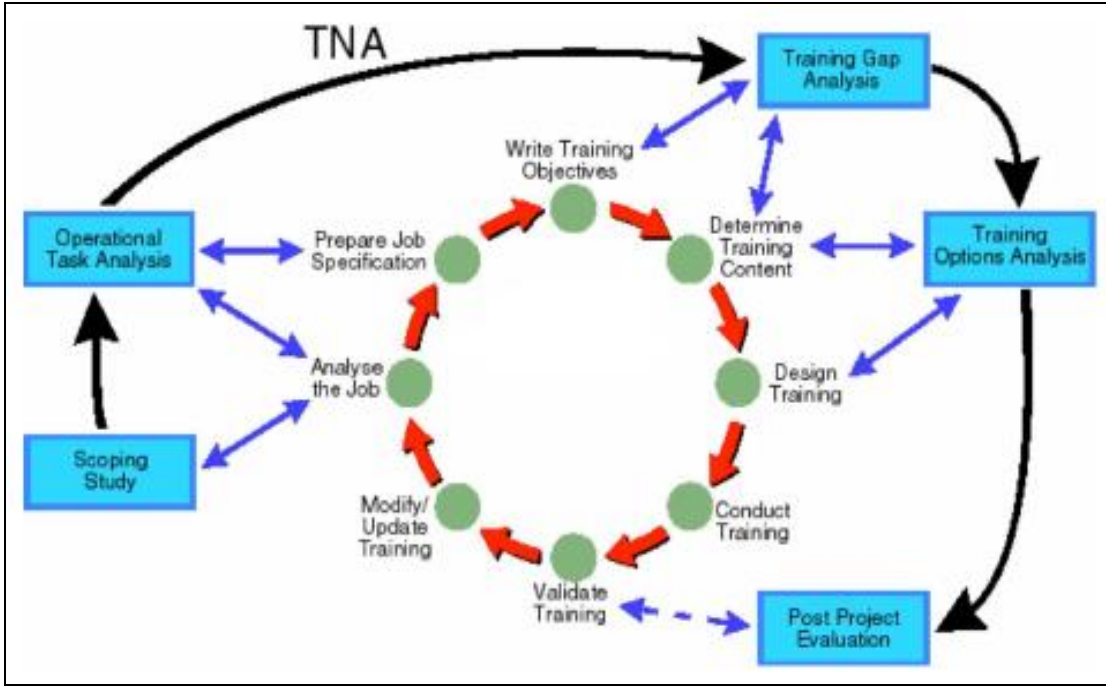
TNA

Training Gap Analysis

Write Training Objectives

Operational Task Analysis

Prepare Job Specification

Determine Training Content

Training Options Analysis

Analyse the Job

Design Training

Scoping Study

Modify/ Update Training

Conduct Training

Validate Training

Post Project Evaluation